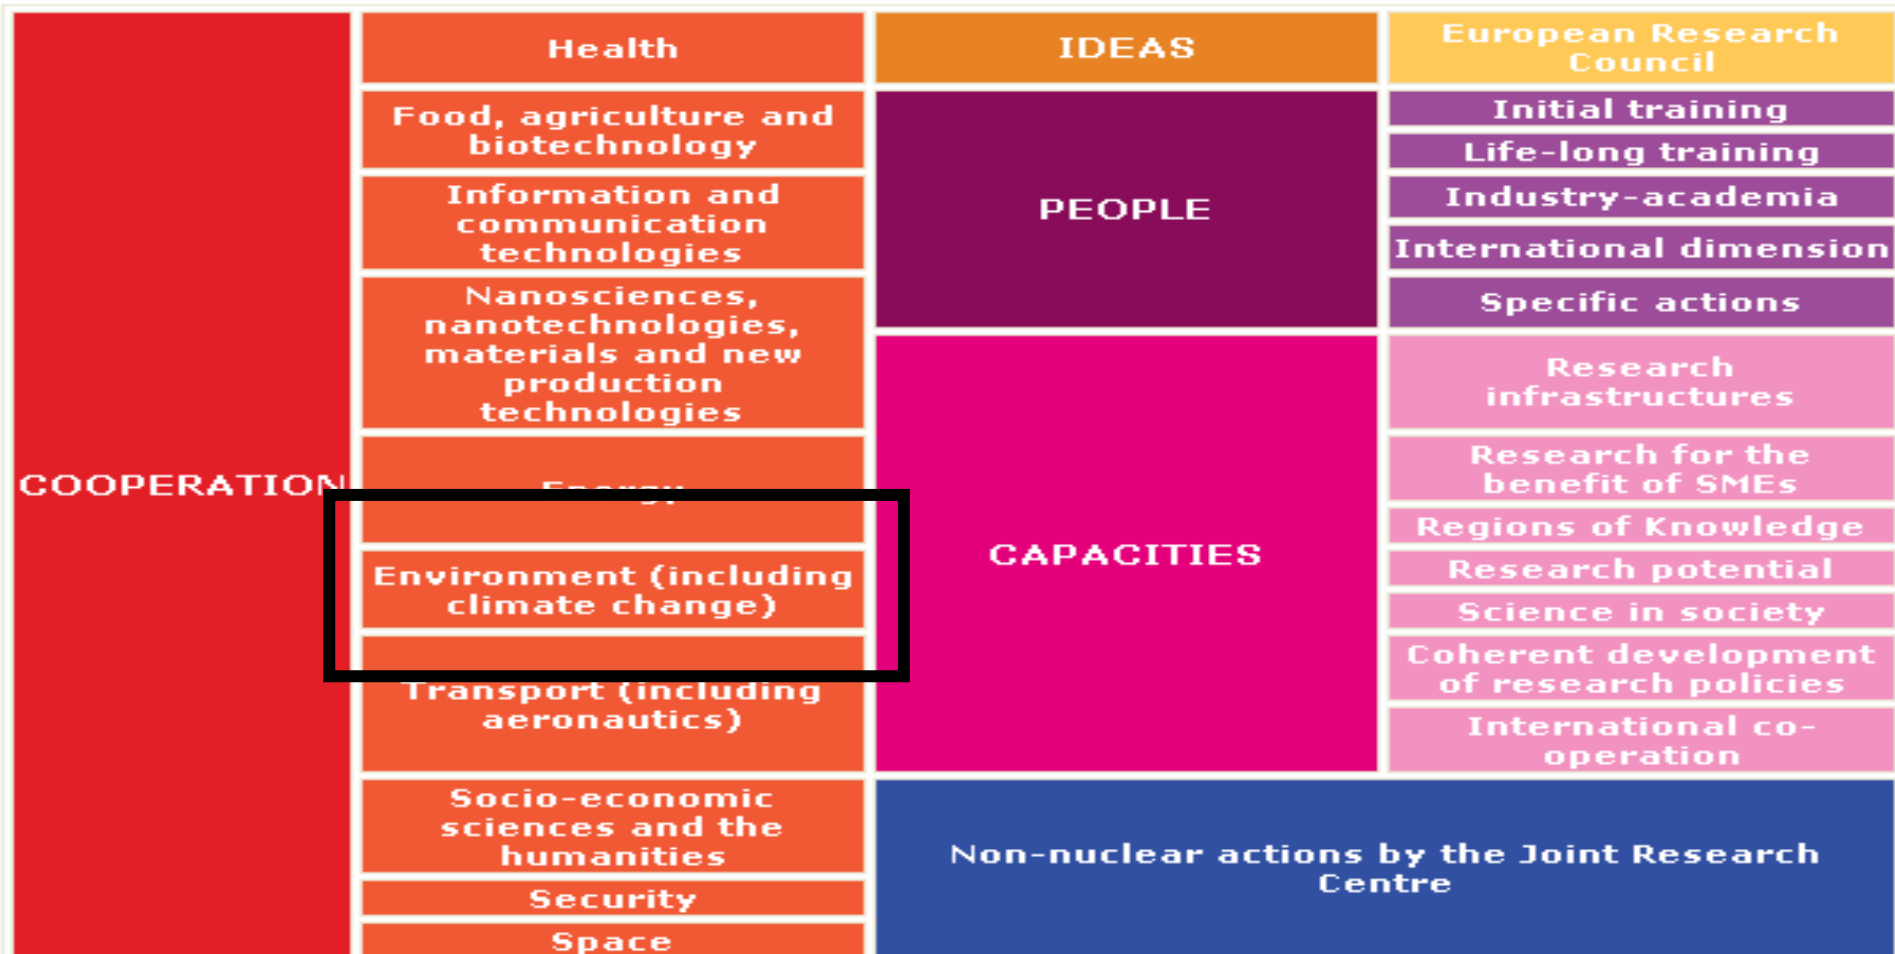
COOPERATION

Health

Food, agriculture and biotechnology

Information and communication technologies

Nanosciences, nanotechnologies, materials and new production technologies

Energy

Environment (including climate change)

Transport (including aeronautics)

Socio-economic sciences and the humanities

Security

Space

IDEAS

European Research Council

PEOPLE

Initial training

Life-long training

Industry-academia

International dimension

Specific actions

CAPACITIES

Research infrastructures

Research for the benefit of SMEs

Regions of Knowledge

Research potential

Science in society

Coherent development of research policies

International co-operation

Non-nuclear actions by the Joint Research Centre